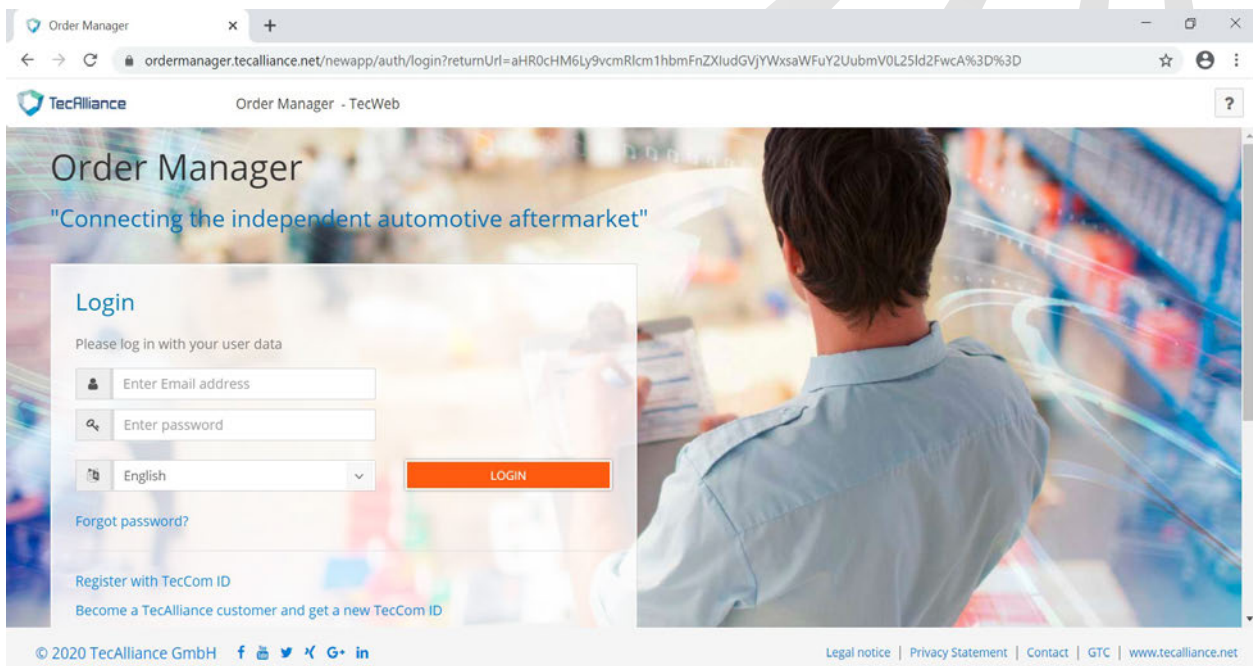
Order Manager × +

ordermanager.tecalliance.net/newapp/auth/login?returnUrl=aHR0cHM6Ly9vcmRlcm1hbmFnZXIudGVjYWxsaWFuY2UubmV0L25ld2FwcA%3D%3D

TecAlliance Order Manager - TecWeb ?

Order Manager

"Connecting the independent automotive aftermarket"

Login

Please log in with your user data

Enter Email address

Enter password

English

LOGIN

Forgot password?

Register with TecCom ID

Become a TecAlliance customer and get a new TecCom ID

© 2020 TecAlliance GmbH f in

Legal notice | Privacy Statement | Contact | GTC | www.tecalliance.net